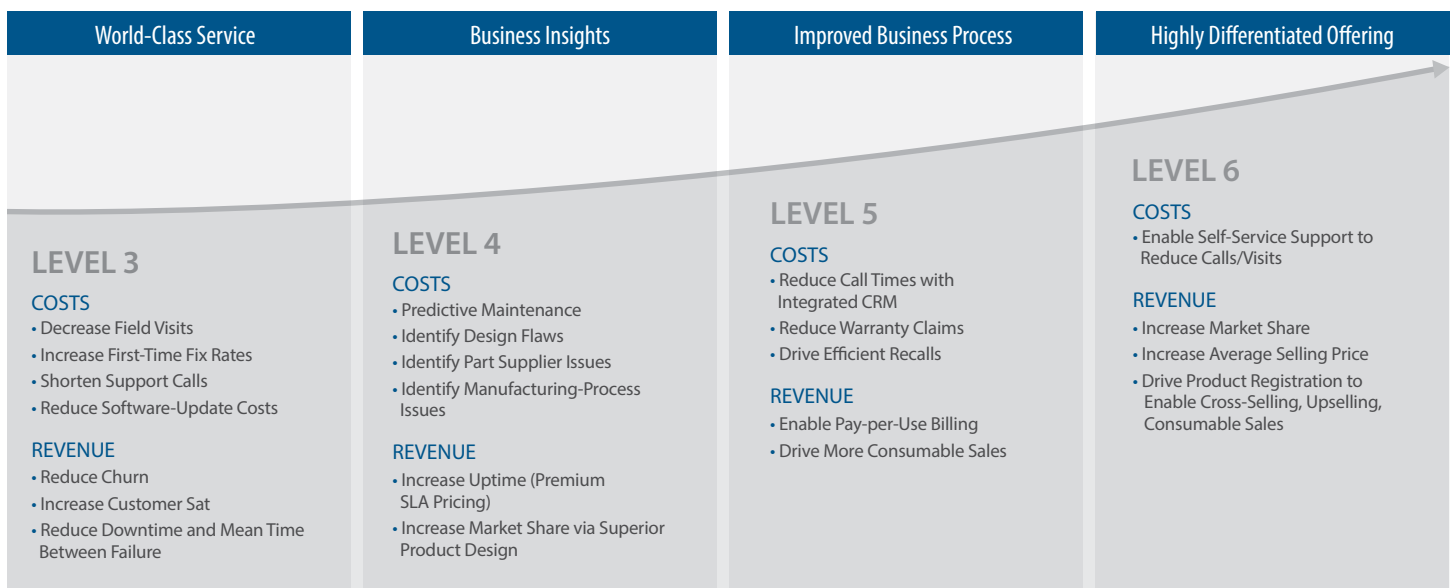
World-Class Service

LEVEL 3

COSTS
• Decrease Field Visits
• Increase First-Time Fix Rates
• Shorten Support Calls
• Reduce Software-Update Costs

REVENUE
• Reduce Churn
• Increase Customer Sat
• Reduce Downtime and Mean Time Between Failure

Business Insights

LEVEL 4

COSTS
• Predictive Maintenance
• Identify Design Flaws
• Identify Part Supplier Issues
• Identify Manufacturing-Process Issues

REVENUE
• Increase Uptime (Premium SLA Pricing)
• Increase Market Share via Superior Product Design

Improved Business Process

LEVEL 5

COSTS
• Reduce Call Times with Integrated CRM
• Reduce Warranty Claims
• Drive Efficient Recalls

REVENUE
• Enable Pay-per-Use Billing
• Drive More Consumable Sales

Highly Differentiated Offering

LEVEL 6

COSTS
• Enable Self-Service Support to Reduce Calls/Visits

REVENUE
• Increase Market Share
• Increase Average Selling Price
• Drive Product Registration to Enable Cross-Selling, Upselling, Consumable Sales